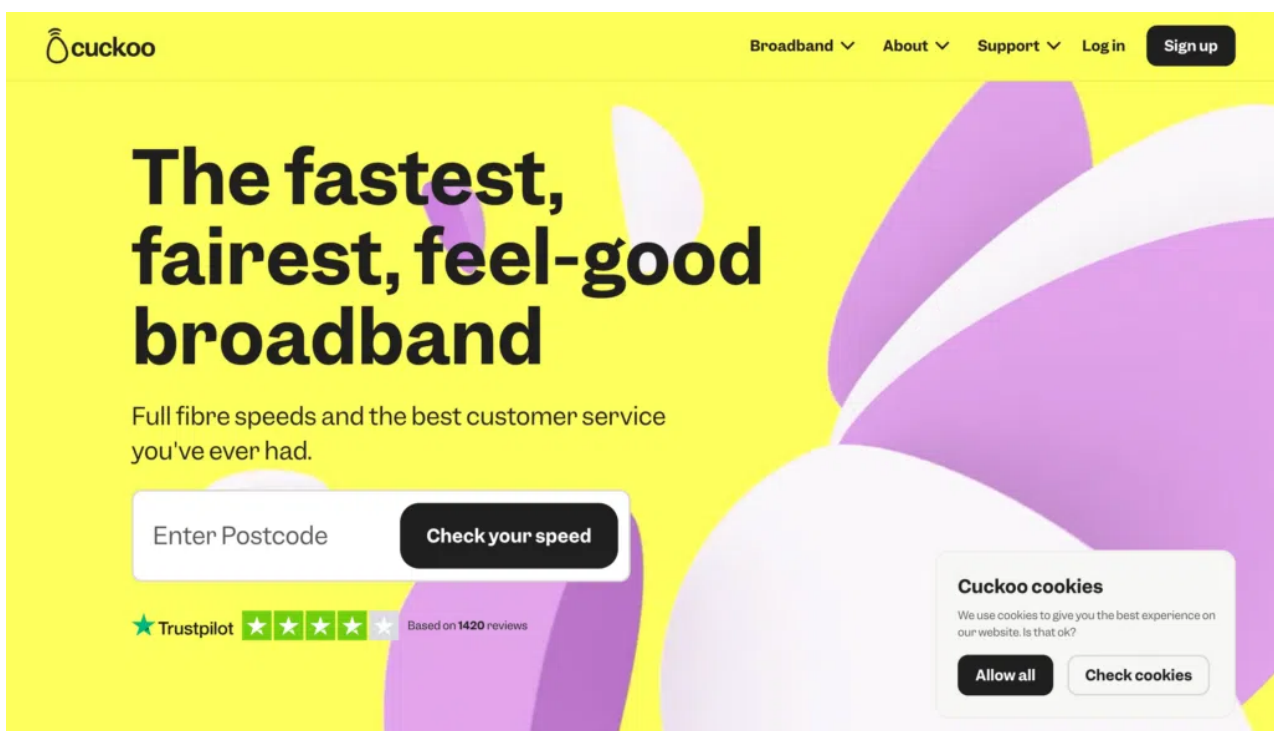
cuckoo

Broadband ∨ About ∨ Support ∨ Log in Sign up

The fastest, fairest, feel-good broadband

Full fibre speeds and the best customer service you've ever had.

Enter Postcode Check your speed

Trustpilot Based on 1420 reviews

Cuckoo cookies

We use cookies to give you the best experience on our website. Is that ok?

Allow all Check cookies